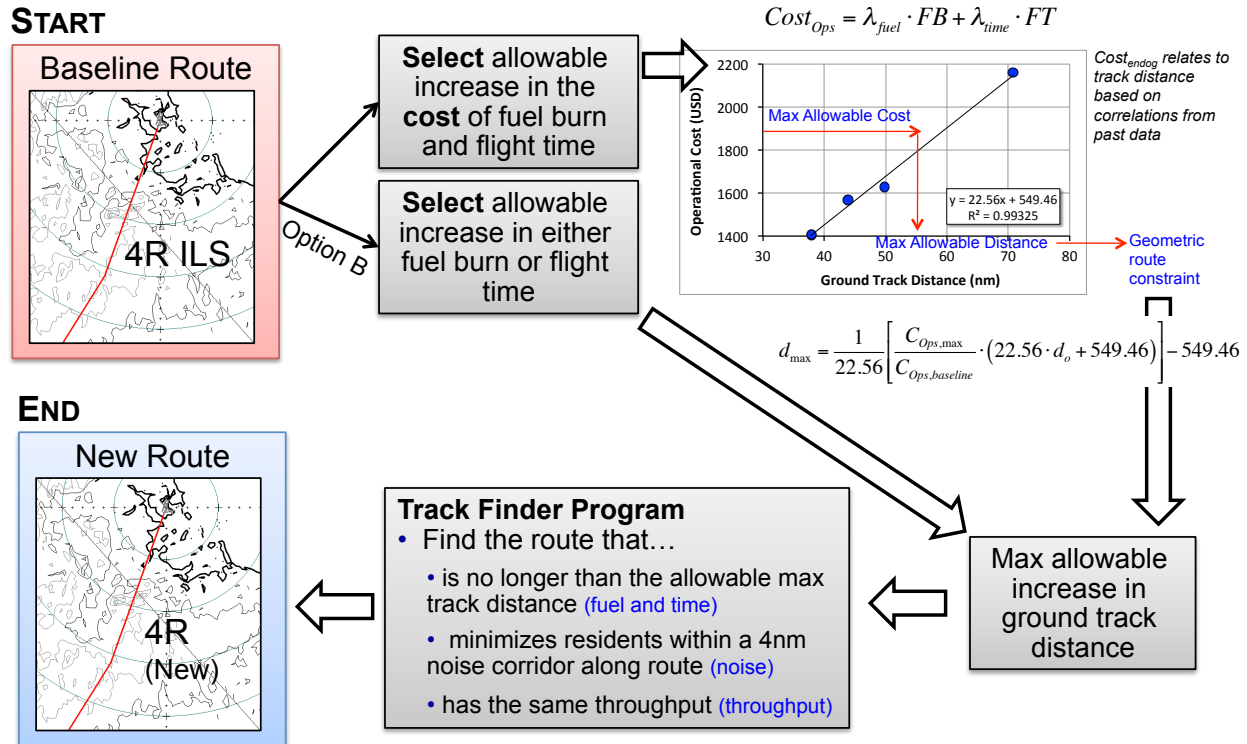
START

Baseline Route

4R ILS

Select allowable increase in the cost of fuel burn and flight time

Option B

Select allowable increase in either fuel burn or flight time

$Cost_{Ops} = \lambda_{fuel} \cdot FB + \lambda_{time} \cdot FT$

Max Allowable Cost

Max Allowable Distance

y = 22.56x + 549.46
R² = 0.99325

| | | | | | |
|---|---|---|---|---|---|
| 2200 | | | | | |
| 2000 | | | | | |
| 1800 | | | | | |
| 1600 | | | | | |
| 1400 | | | | | |
| 30 | 40 | 50 | 60 | 70 | 80 |

Operational Cost (USD)

Ground Track Distance (nm)

$Cost_{endog}$ relates to track distance based on correlations from past data

Geometric route constraint

$d_{max} = \frac{1}{22.56}\left[\frac{C_{Ops,max}}{C_{Ops,baseline}} \cdot (22.56 \cdot d_o + 549.46)\right] - 549.46$

END

New Route

4R (New)

Track Finder Program
• Find the route that…
• is no longer than the allowable max track distance (fuel and time)
• minimizes residents within a 4nm noise corridor along route (noise)
• has the same throughput (throughput)

Max allowable increase in ground track distance